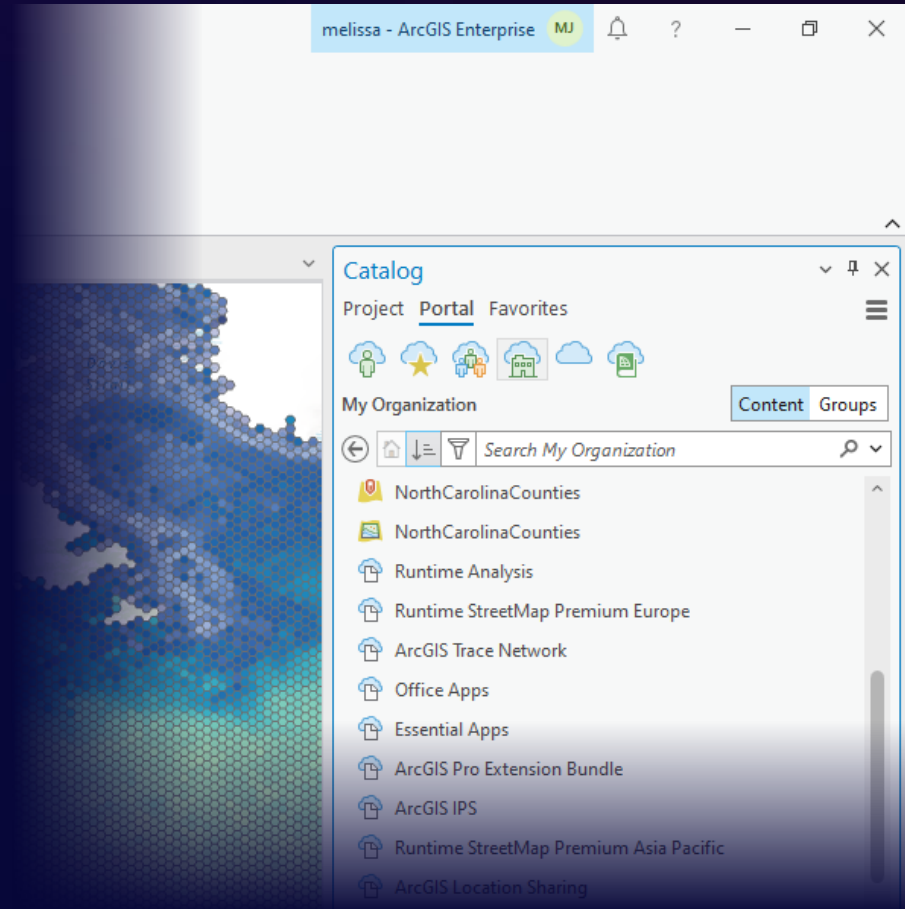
melissa - ArcGIS Enterprise MJ

?

Catalog

Project Portal Favorites

My Organization

Content Groups

Search My Organization

NorthCarolinaCounties

NorthCarolinaCounties

Runtime Analysis

Runtime StreetMap Premium Europe

ArcGIS Trace Network

Office Apps

Essential Apps

ArcGIS Pro Extension Bundle

ArcGIS IPS

Runtime StreetMap Premium Asia Pacific

ArcGIS Location Sharing